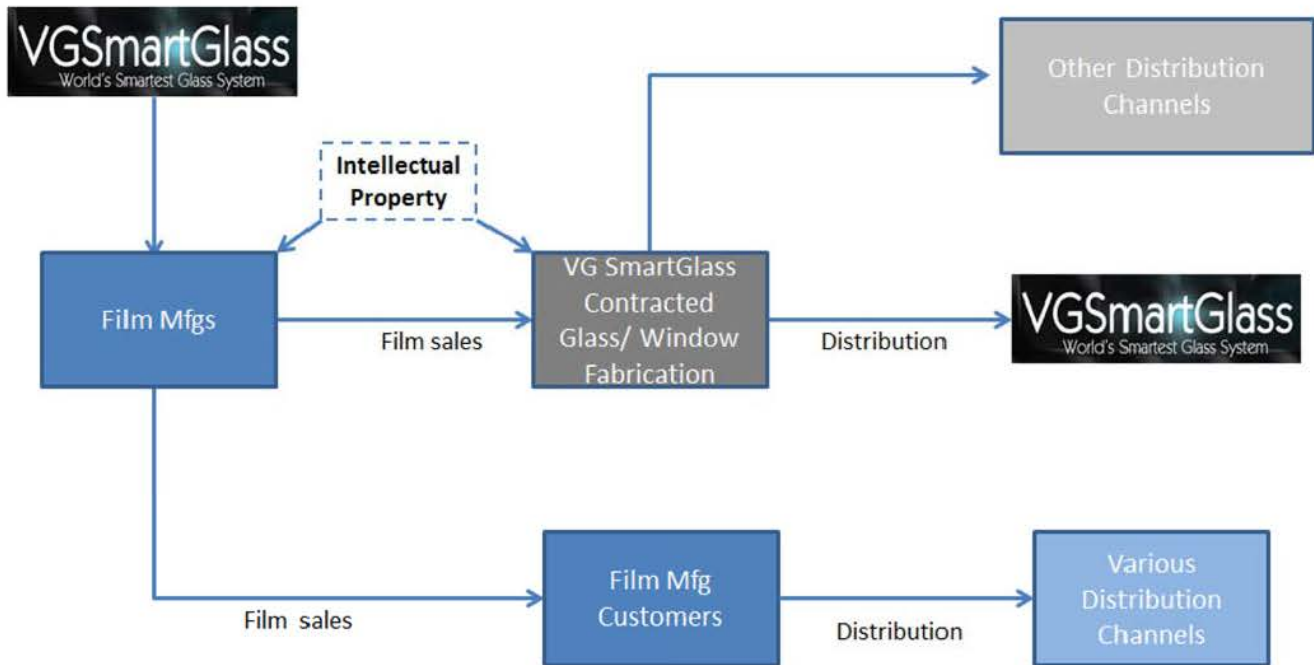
VGSmartGlass
World's Smartest Glass System

Intellectual Property

Other Distribution Channels

Film Mfgs

Film sales

VG SmartGlass Contracted Glass/ Window Fabrication

Distribution

VGSmartGlass
World's Smartest Glass System

Film sales

Film Mfg Customers

Distribution

Various Distribution Channels